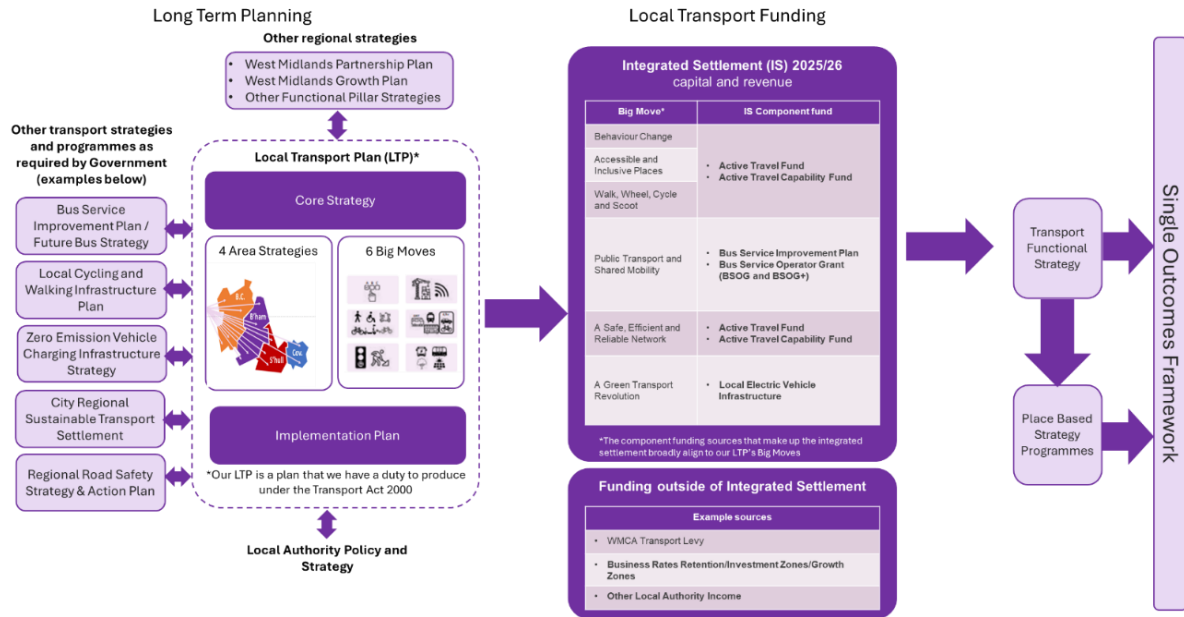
Long Term Planning

Other regional strategies

- West Midlands Partnership Plan
- West Midlands Growth Plan
- Other Functional Pillar Strategies

Other transport strategies and programmes as required by Government (examples below)

Bus Service Improvement Plan / Future Bus Strategy

Local Cycling and Walking Infrastructure Plan

Zero Emission Vehicle Charging Infrastructure Strategy

City Regional Sustainable Transport Settlement

Regional Road Safety Strategy & Action Plan

Local Transport Plan (LTP)*

Core Strategy

4 Area Strategies

B.C

B'ham

S'hull

Cov

6 Big Moves

Implementation Plan

*Our LTP is a plan that we have a duty to produce under the Transport Act 2000

Local Authority Policy and Strategy

Local Transport Funding

Integrated Settlement (IS) 2025/26
capital and revenue

| Big Move* | IS Component fund |
|---|---|
| Behaviour Change | • Active Travel Fund<br>• Active Travel Capability Fund |
| Accessible and Inclusive Places | |
| Walk, Wheel, Cycle and Scoot | |
| Public Transport and Shared Mobility | • Bus Service Improvement Plan<br>• Bus Service Operator Grant (BSOG and BSOG+) |
| A Safe, Efficient and Reliable Network | • Active Travel Fund<br>• Active Travel Capability Fund |
| A Green Transport Revolution | • Local Electric Vehicle Infrastructure |

*The component funding sources that make up the integrated settlement broadly align to our LTP's Big Moves

Funding outside of Integrated Settlement

| Example sources |
|---|
| • WMCA Transport Levy |
| • Business Rates Retention/Investment Zones/Growth Zones |
| • Other Local Authority Income |

Transport Functional Strategy

Place Based Strategy Programmes

Single Outcomes Framework